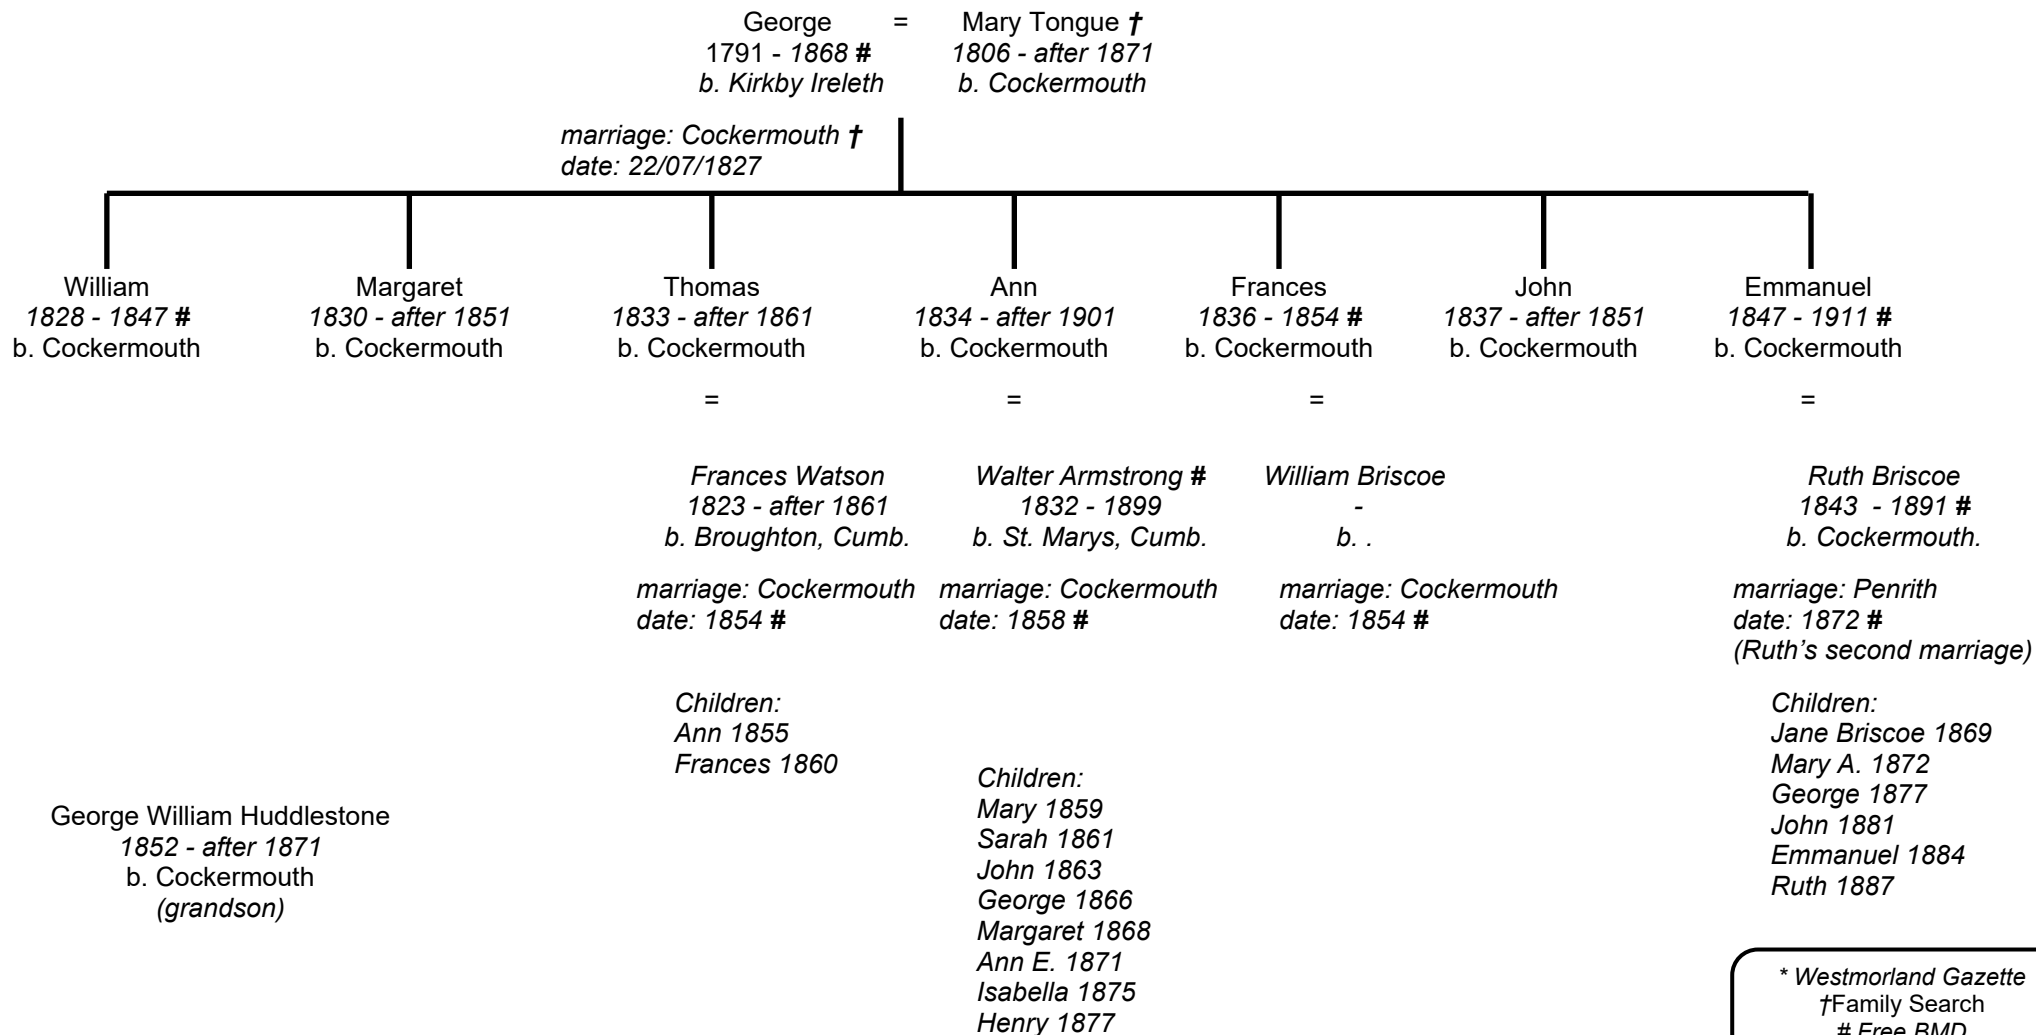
George = Mary Tongue †
1791 - 1868 # 1806 - after 1871
b. Kirkby Ireleth b. Cockermouth

marriage: Cockermouth †
date: 22/07/1827

William
1828 - 1847 #
b. Cockermouth

Margaret
1830 - after 1851
b. Cockermouth

Thomas
1833 - after 1861
b. Cockermouth

=

Frances Watson
1823 - after 1861
b. Broughton, Cumb.

marriage: Cockermouth
date: 1854 #

Children:
Ann 1855
Frances 1860

Ann
1834 - after 1901
b. Cockermouth

=

Walter Armstrong #
1832 - 1899
b. St. Marys, Cumb.

marriage: Cockermouth
date: 1858 #

Children:
Mary 1859
Sarah 1861
John 1863
George 1866
Margaret 1868
Ann E. 1871
Isabella 1875
Henry 1877

Frances
1836 - 1854 #
b. Cockermouth

=

William Briscoe
-
b. .

marriage: Cockermouth
date: 1854 #

John
1837 - after 1851
b. Cockermouth

Emmanuel
1847 - 1911 #
b. Cockermouth

=

Ruth Briscoe
1843 - 1891 #
b. Cockermouth.

marriage: Penrith
date: 1872 #
(Ruth's second marriage)

Children:
Jane Briscoe 1869
Mary A. 1872
George 1877
John 1881
Emmanuel 1884
Ruth 1887

George William Huddlestone
1852 - after 1871
b. Cockermouth
(grandson)

* Westmorland Gazette
†Family Search
# Free BMD